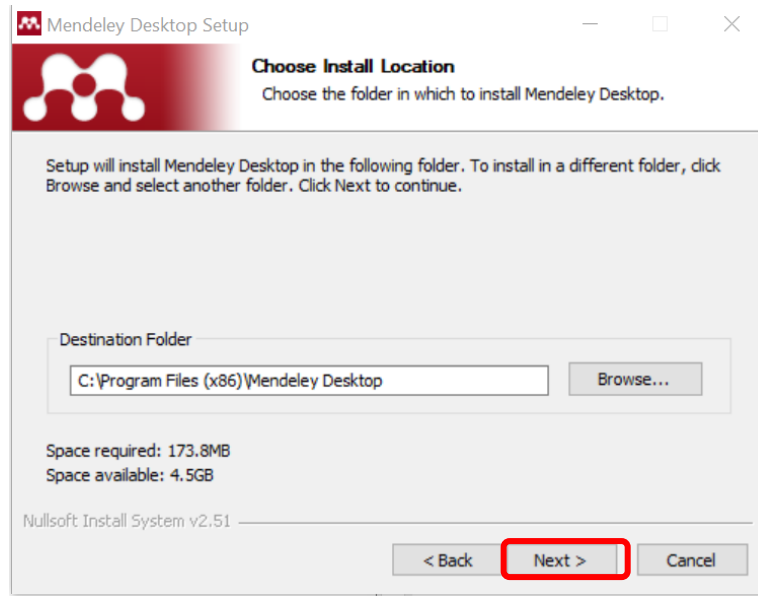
Mendeley Desktop Setup

Choose Install Location

Choose the folder in which to install Mendeley Desktop.

Setup will install Mendeley Desktop in the following folder. To install in a different folder, click Browse and select another folder. Click Next to continue.

Destination Folder

C:\Program Files (x86)\Mendeley Desktop

Browse...

Space required: 173.8MB
Space available: 4.5GB

Nullsoft Install System v2.51

< Back

Next >

Cancel